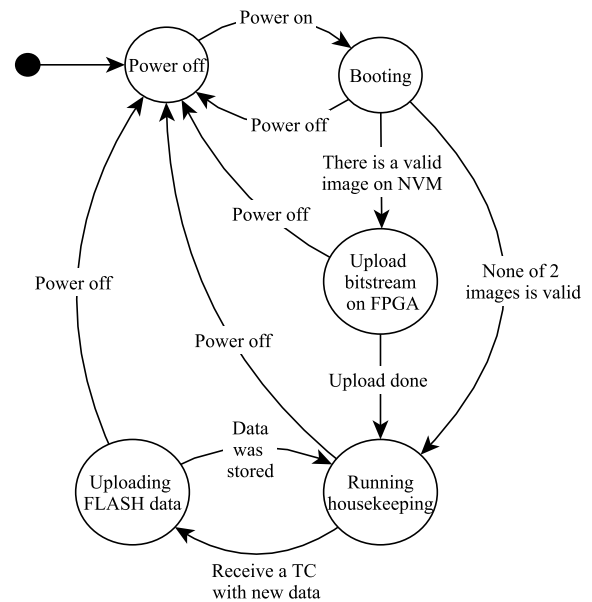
Power on

Power off

Booting

Power off

There is a valid image on NVM

Power off

Upload bitstream on FPGA

None of 2 images is valid

Power off

Power off

Upload done

Data was stored

Uploading FLASH data

Running housekeeping

Receive a TC with new data